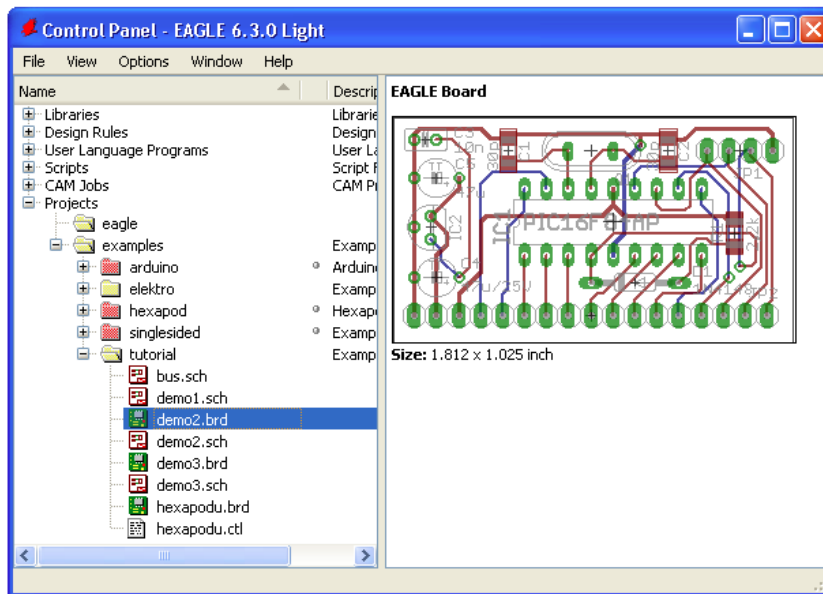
Control Panel - EAGLE 6.3.0 Light

File View Options Window Help

| Name | Descrip |
|---|---|
| Libraries | Librarie |
| Design Rules | Design |
| User Language Programs | User La |
| Scripts | Script F |
| CAM Jobs | CAM Pr |
| Projects | |
| eagle | |
| examples | Examp |
| arduino | Arduin |
| elektro | Examp |
| hexapod | Hexap |
| singlesided | Examp |
| tutorial | Examp |
| bus.sch | |
| demo1.sch | |
| demo2.brd | |
| demo2.sch | |
| demo3.brd | |
| demo3.sch | |
| hexapodu.brd | |
| hexapodu.ctl | |

EAGLE Board

C3 10n C5 C1 C2 C4 IC1 PIC16F84AP 47u/25V D1 JP1 JP2

Size: 1.812 x 1.025 inch